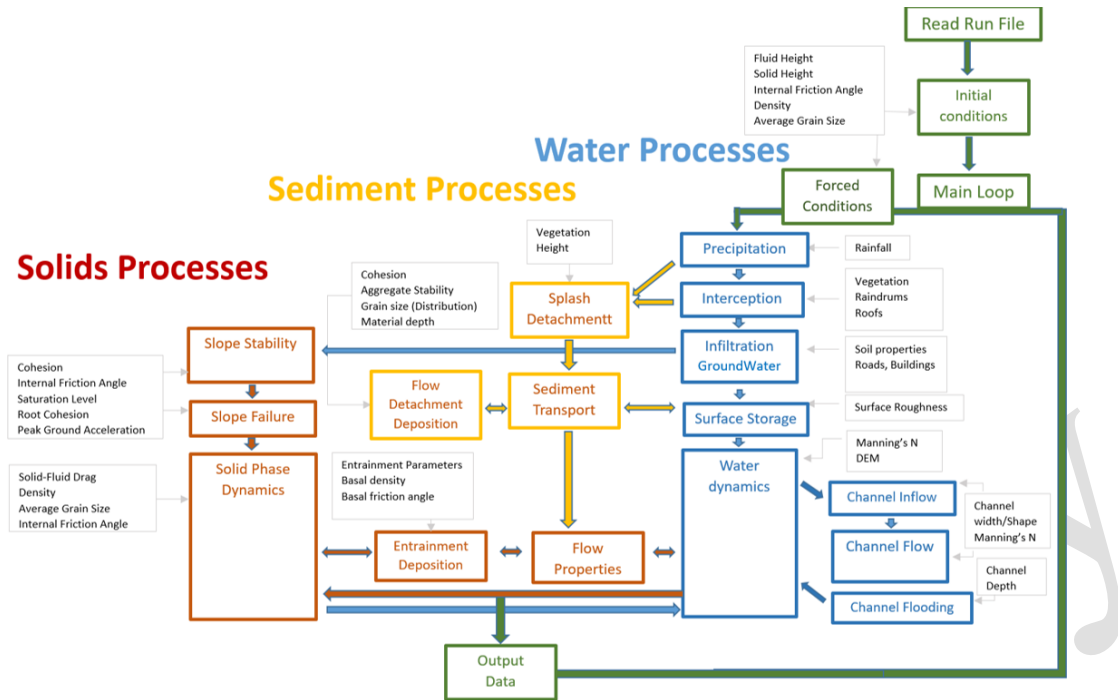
Read Run File

Fluid Height
Solid Height
Internal Friction Angle
Density
Average Grain Size

Initial conditions

Water Processes

Sediment Processes

Forced Conditions

Main Loop

Solids Processes

Vegetation Height

Precipitation

Rainfall

Cohesion
Aggregate Stability
Grain size (Distribution)
Material depth

Splash Detachmentt

Interception

Vegetation
Raindrums
Roofs

Slope Stability

Infiltration GroundWater

Soil properties
Roads, Buildings

Cohesion
Internal Friction Angle
Saturation Level
Root Cohesion
Peak Ground Acceleration

Slope Failure

Flow Detachment Deposition

Sediment Transport

Surface Storage

Surface Roughness

Manning's N
DEM

Solid-Fluid Drag
Density
Average Grain Size
Internal Friction Angle

Solid Phase Dynamics

Entrainment Parameters
Basal density
Basal friction angle

Water dynamics

Channel Inflow

Channel width/Shape
Manning's N

Entrainment Deposition

Flow Properties

Channel Flow

Channel Depth

Channel Flooding

Output Data